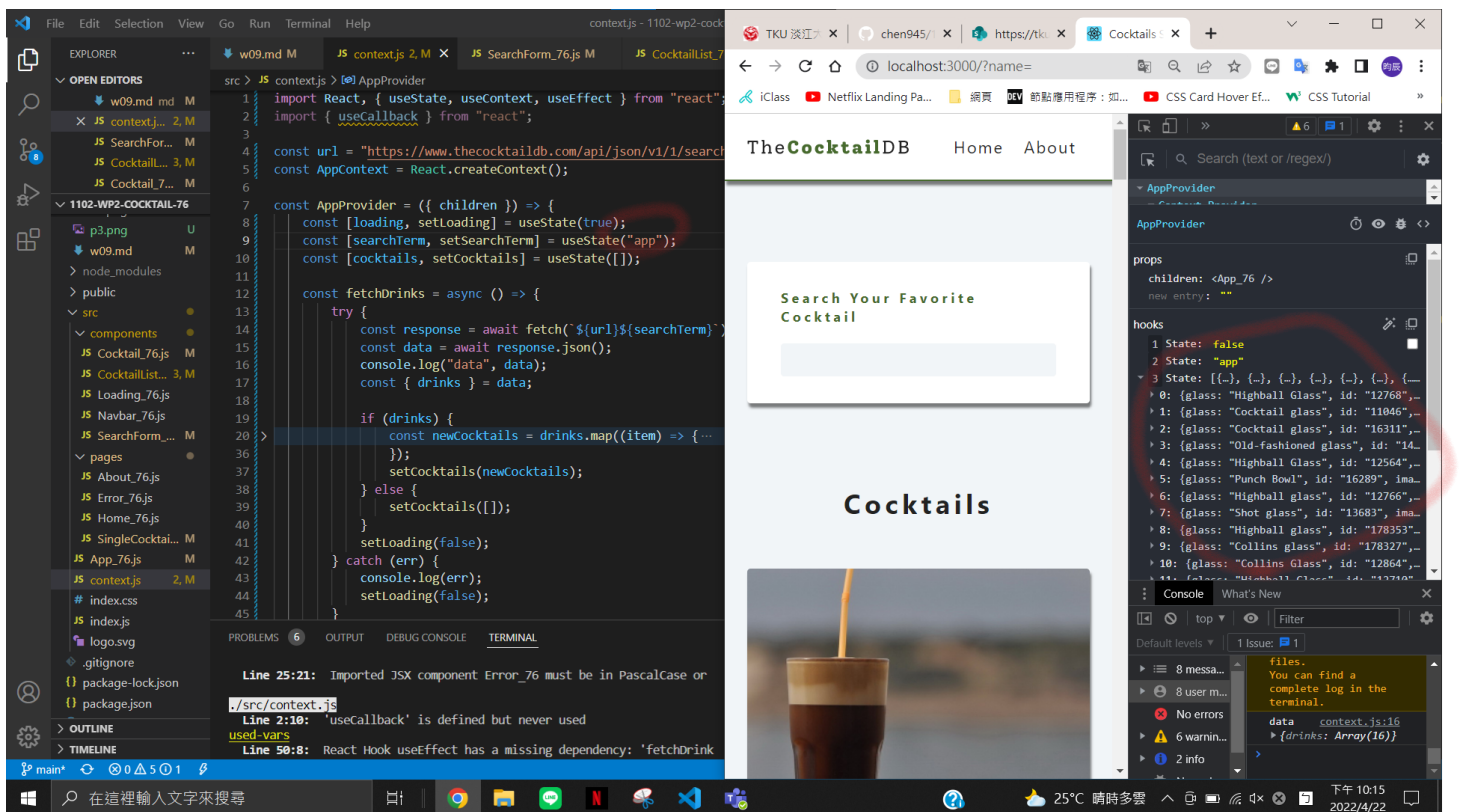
File Edit Selection View Go Run Terminal Help

context.js - 1102-wp2-cock

EXPLORER

OPEN EDITORS

w09.md md M

× JS context.j... 2, M

JS SearchFor... M

JS CocktailL... 3, M

JS Cocktail_7... M

1102-WP2-COCKTAIL-76

p3.png U

w09.md M

node_modules

public

src

components

JS Cocktail_76.js M

JS CocktailList... 3, M

JS Loading_76.js

JS Navbar_76.js

JS SearchForm_... M

pages

JS About_76.js

JS Error_76.js

JS Home_76.js

JS SingleCocktai... M

JS App_76.js M

JS context.js 2, M

# index.css

JS index.js

logo.svg

.gitignore

{} package-lock.json

{} package.json

OUTLINE

TIMELINE

main* ⊗0 ⚠5 ⓘ1

w09.md M | JS context.js 2, M × | JS SearchForm_76.js M | JS CocktailList_7

src > JS context.js > AppProvider

1 import React, { useState, useContext, useEffect } from "react";
2 import { useCallback } from "react";
3
4 const url = "https://www.thecocktaildb.com/api/json/v1/1/search
5 const AppContext = React.createContext();
6
7 const AppProvider = ({ children }) => {
8 const [loading, setLoading] = useState(true);
9 const [searchTerm, setSearchTerm] = useState("app");
10 const [cocktails, setCocktails] = useState([]);
11
12 const fetchDrinks = async () => {
13 try {
14 const response = await fetch(`${url}${searchTerm}`
15 const data = await response.json();
16 console.log("data", data);
17 const { drinks } = data;
18
19 if (drinks) {
20 const newCocktails = drinks.map((item) => {···
35 });
36 setCocktails(newCocktails);
37 } else {
38 setCocktails([]);
39 }
40 setLoading(false);
41 } catch (err) {
42 console.log(err);
43 setLoading(false);
44
45 }

PROBLEMS 6 OUTPUT DEBUG CONSOLE TERMINAL

Line 25:21: Imported JSX component Error_76 must be in PascalCase or

./src/context.js
Line 2:10: 'useCallback' is defined but never used
used-vars
Line 50:8: React Hook useEffect has a missing dependency: 'fetchDrink

TKU 淡江 | chen945/ | https://tku | Cocktails

localhost:3000/?name=

iClass Netflix Landing Pa... 網頁 節點應用程序：如... CSS Card Hover Ef... CSS Tutorial

TheCocktailDB Home About

Search Your Favorite Cocktail

Cocktails

⚠6 1

Search (text or /regex/)

AppProvider

Context.Provider

AppProvider

props
children: <App_76 />
new entry: ""

hooks
1 State: false
2 State: "app"
3 State: [{…}, {…}, {…}, {…}, {…}, {…}, {…
0: {glass: "Highball Glass", id: "12768"
1: {glass: "Cocktail glass", id: "11046"
2: {glass: "Cocktail glass", id: "16311"
3: {glass: "Old-fashioned glass", id: "14
4: {glass: "Highball Glass", id: "12564"
5: {glass: "Punch Bowl", id: "16289", ima
6: {glass: "Highball Glass", id: "12766"
7: {glass: "Shot glass", id: "13683", ima
8: {glass: "Highball Glass", id: "178353"
9: {glass: "Collins glass", id: "178327"
10: {glass: "Collins Glass", id: "12864"
11: {glass: "Highball Glass", id: "12710"

Console What's New

top Filter

Default levels 1 Issue: 1

8 messa...
8 user m...
No errors
6 warnin...
2 info

files.
You can find a complete log in the terminal.

data context.js:16
{drinks: Array(16)}

在這裡輸入文字來搜尋

25°C 晴時多雲

下午 10:15
2022/4/22